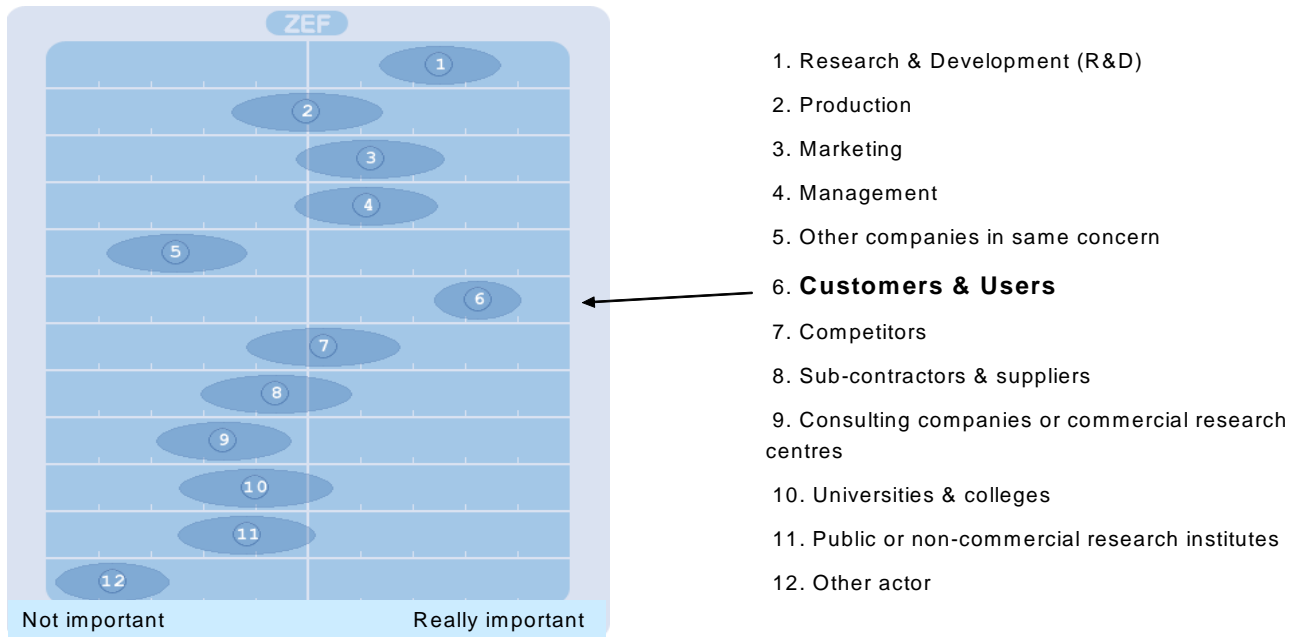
ZEF

1
2
3
4
5
6
7
8
9
10
11
12

Not important

Really important

1. Research & Development (R&D)

2. Production

3. Marketing

4. Management

5. Other companies in same concern

6. **Customers & Users**

7. Competitors

8. Sub-contractors & suppliers

9. Consulting companies or commercial research centres

10. Universities & colleges

11. Public or non-commercial research institutes

12. Other actor